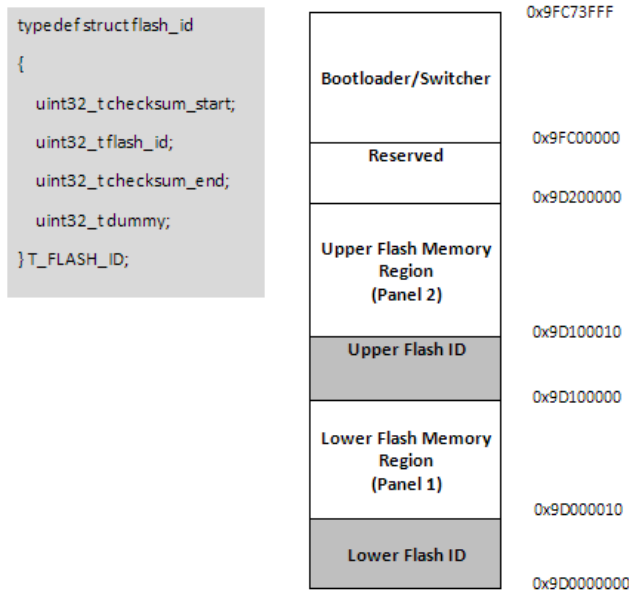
typedef struct flash_id

{

uint32_t checksum_start;

uint32_t flash_id;

uint32_t checksum_end;

uint32_t dummy;

} T_FLASH_ID;

0x9FC73FFF

Bootloader/Switcher

0x9FC00000

Reserved

0x9D200000

Upper Flash Memory Region (Panel 2)

0x9D100010

Upper Flash ID

0x9D100000

Lower Flash Memory Region (Panel 1)

0x9D000010

Lower Flash ID

0x9D0000000